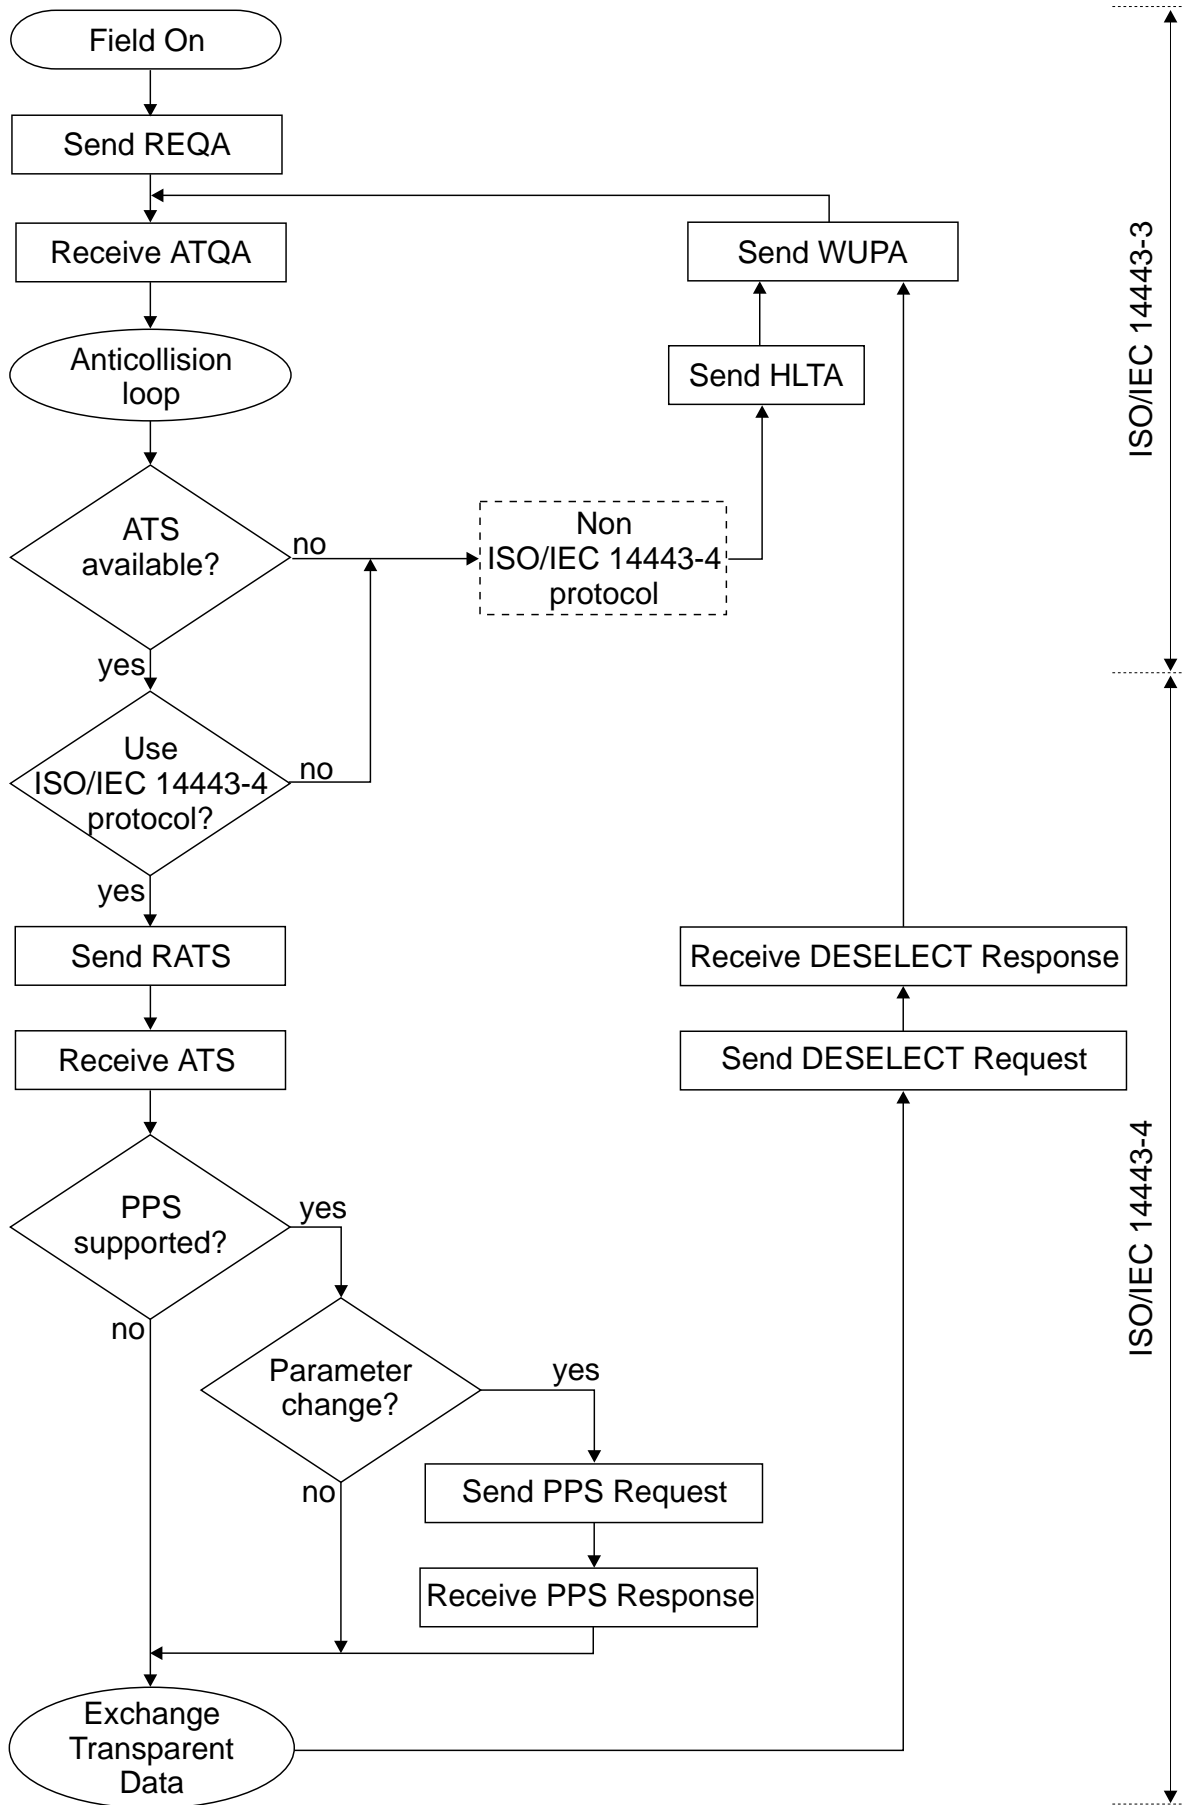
Field On

Send REQA

Receive ATQA

Send WUPA

Anticollision loop

Send HLTA

ATS available?

no

Non ISO/IEC 14443-4 protocol

yes

Use ISO/IEC 14443-4 protocol?

no

yes

Send RATS

Receive ATS

Receive DESELECT Response

Send DESELECT Request

PPS supported?

yes

no

Parameter change?

yes

no

Send PPS Request

Receive PPS Response

Exchange Transparent Data

ISO/IEC 14443-3

ISO/IEC 14443-4